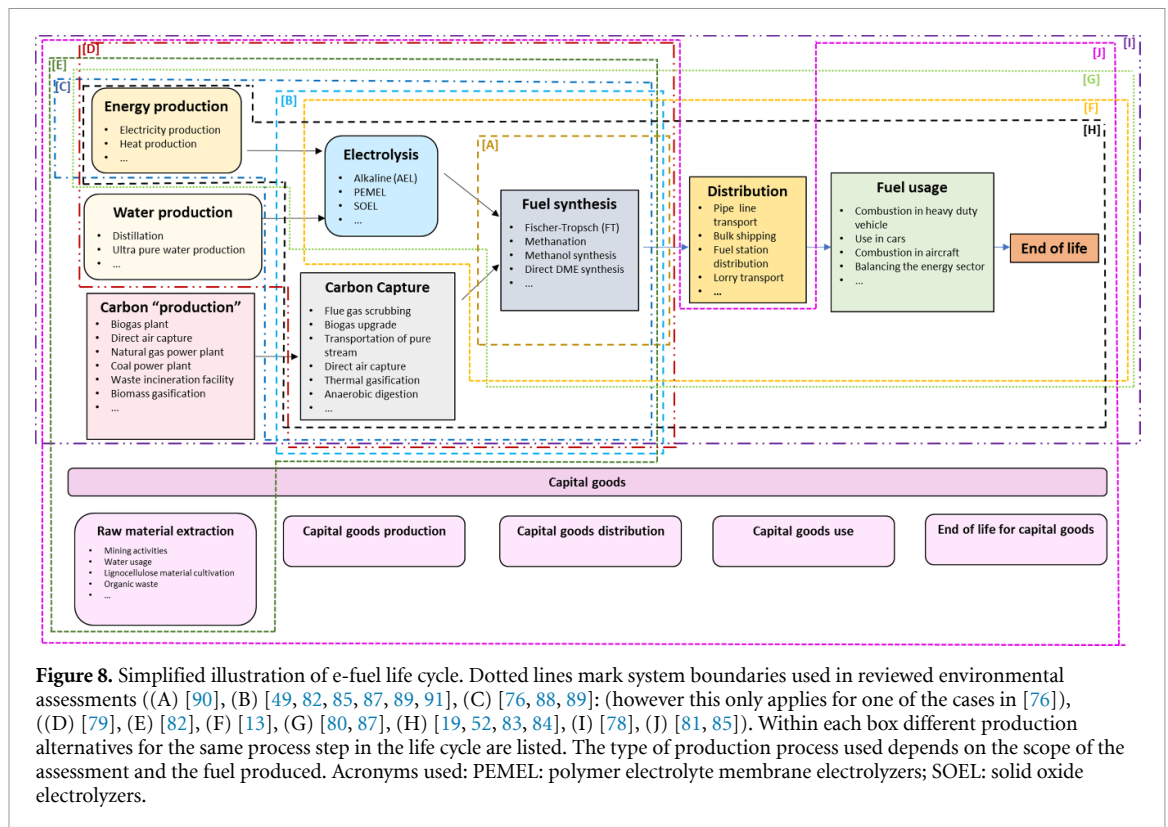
[D]
[E]
[C]
[B]
[A]
[J]
[I]
[G]
[F]
[H]

Energy production
- Electricity production
- Heat production
- ...

Electrolysis
- Alkaline (AEL)
- PEMEL
- SOEL
- ...

Water production
- Distillation
- Ultra pure water production
- ...

Fuel synthesis
- Fischer-Tropsch (FT)
- Methanation
- Methanol synthesis
- Direct DME synthesis
- ...

Distribution
- Pipe line transport
- Bulk shipping
- Fuel station distribution
- Lorry transport
- ...

Fuel usage
- Combustion in heavy duty vehicle
- Use in cars
- Combustion in aircraft
- Balancing the energy sector
- ...

End of life

Carbon "production"
- Biogas plant
- Direct air capture
- Natural gas power plant
- Coal power plant
- Waste incineration facility
- Biomass gasification
- ...

Carbon Capture
- Flue gas scrubbing
- Biogas upgrade
- Transportation of pure stream
- Direct air capture
- Thermal gasification
- Anaerobic digestion
- ...

Capital goods

Raw material extraction
- Mining activities
- Water usage
- Lignocellulose material cultivation
- Organic waste
- ...

Capital goods production

Capital goods distribution

Capital goods use

End of life for capital goods

Figure 8. Simplified illustration of e-fuel life cycle. Dotted lines mark system boundaries used in reviewed environmental assessments ((A) [90], (B) [49, 82, 85, 87, 89, 91], (C) [76, 88, 89]: (however this only applies for one of the cases in [76]), ((D) [79], (E) [82], (F) [13], (G) [80, 87], (H) [19, 52, 83, 84], (I) [78], (J) [81, 85]). Within each box different production alternatives for the same process step in the life cycle are listed. The type of production process used depends on the scope of the assessment and the fuel produced. Acronyms used: PEMEL: polymer electrolyte membrane electrolyzers; SOEL: solid oxide electrolyzers.